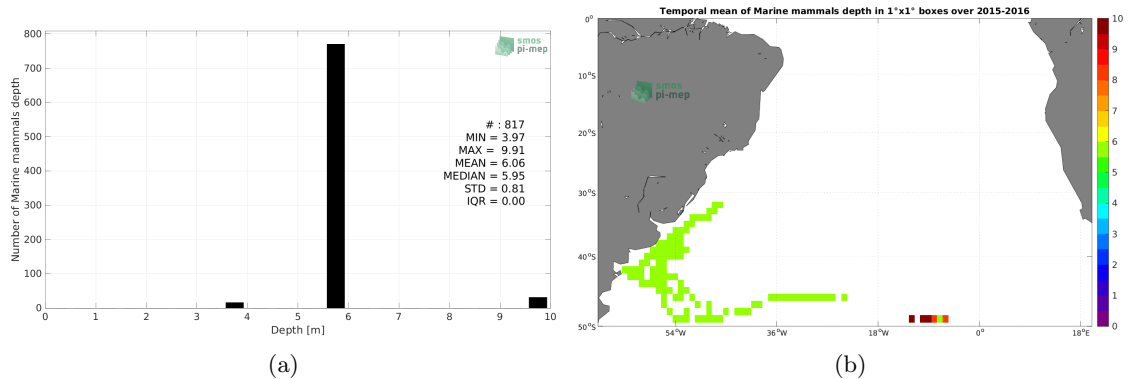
smos pi-mep

# : 817
MIN = 3.97
MAX = 9.91
MEAN = 6.06
MEDIAN = 5.95
STD = 0.81
IQR = 0.00

Number of Marine mammals depth

800
700
600
500
400
300
200
100
0

0 1 2 3 4 5 6 7 8 9 10

Depth [m]

(a)

Temporal mean of Marine mammals depth in 1°x1° boxes over 2015-2016

smos pi-mep

0°
10°S
20°S
30°S
40°S
50°S

54°W 36°W 18°W 0° 18°E

10
9
8
7
6
5
4
3
2
1
0

(b)